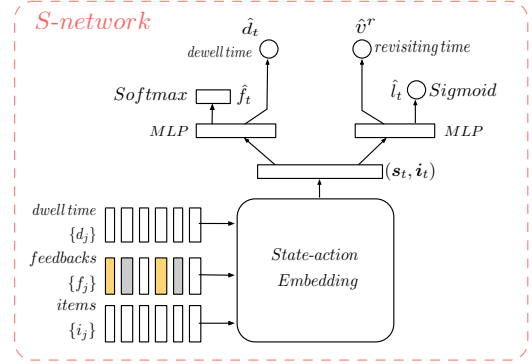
S-network

$\hat{d}_t$
dewell time

$\hat{v}^r$
revisiting time

Softmax
$\hat{f}_t$

$\hat{l}_t$
Sigmoid

MLP

MLP

$(\boldsymbol{s}_t, \boldsymbol{i}_t)$

dwell time
$\{d_j\}$

feedbacks
$\{f_j\}$

items
$\{i_j\}$

State-action Embedding